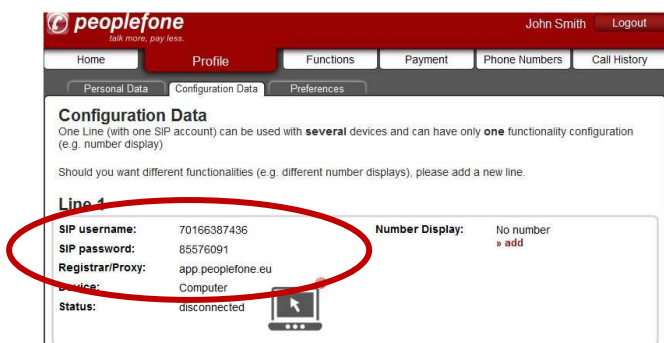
peoplefone
talk more, pay less.

John Smith Logout

Home Profile Functions Payment Phone Numbers Call History

Personal Data Configuration Data Preferences

Configuration Data
One Line (with one SIP account) can be used with **several** devices and can have only **one** functionality configuration (e.g. number display)

Should you want different functionalities (e.g. different number displays), please add a new line.

Line 1

| | | | |
|---|---|---|---|
| SIP username: | 70166387436 | Number Display: | No number » add |
| SIP password: | 85576091 | | |
| Registrar/Proxy: | app.peoplefone.eu | | |
| Device: | Computer | | |
| Status: | disconnected | | |